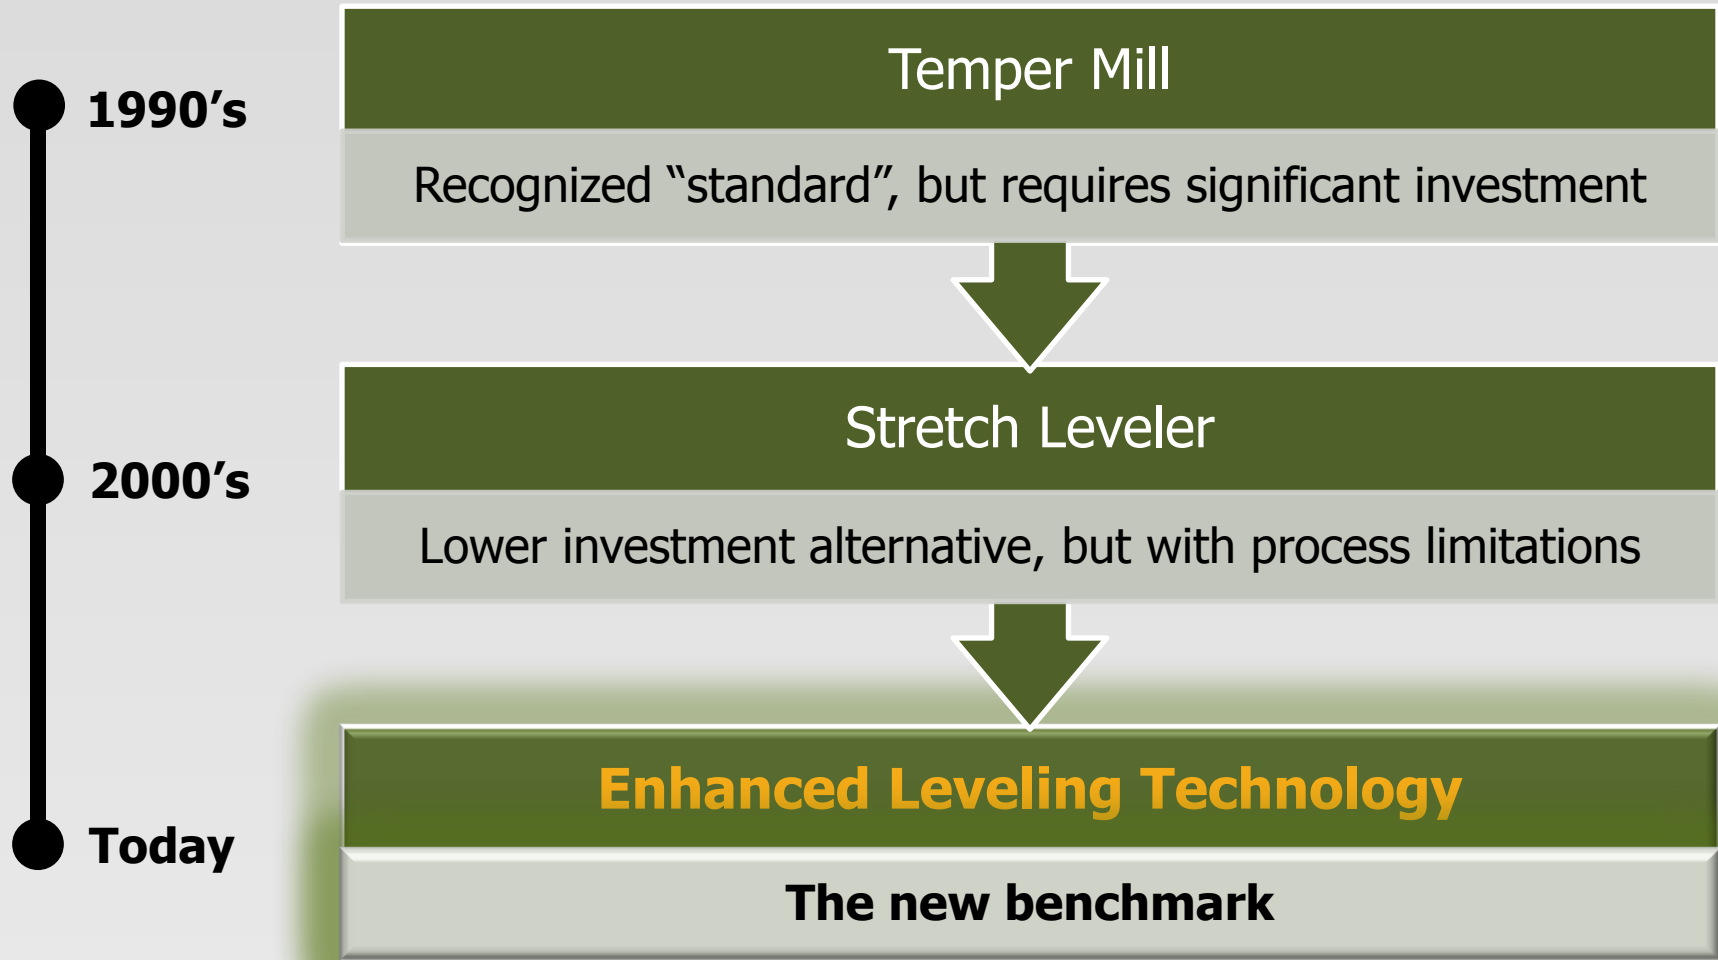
1990’s

Temper Mill

Recognized “standard”, but requires significant investment

2000’s

Stretch Leveler

Lower investment alternative, but with process limitations

Today

Enhanced Leveling Technology

The new benchmark